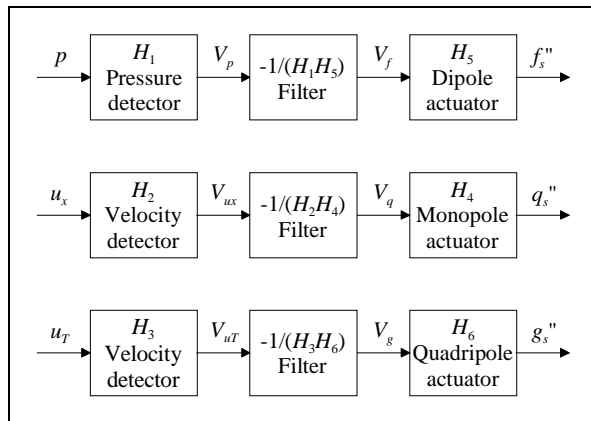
$p$ $H_1$ Pressure detector $V_p$ $-1/(H_1H_5)$ Filter $V_f$ $H_5$ Dipole actuator $f_s''$

$u_x$ $H_2$ Velocity detector $V_{ux}$ $-1/(H_2H_4)$ Filter $V_q$ $H_4$ Monopole actuator $q_s''$

$u_T$ $H_3$ Velocity detector $V_{uT}$ $-1/(H_3H_6)$ Filter $V_g$ $H_6$ Quadripole actuator $g_s''$